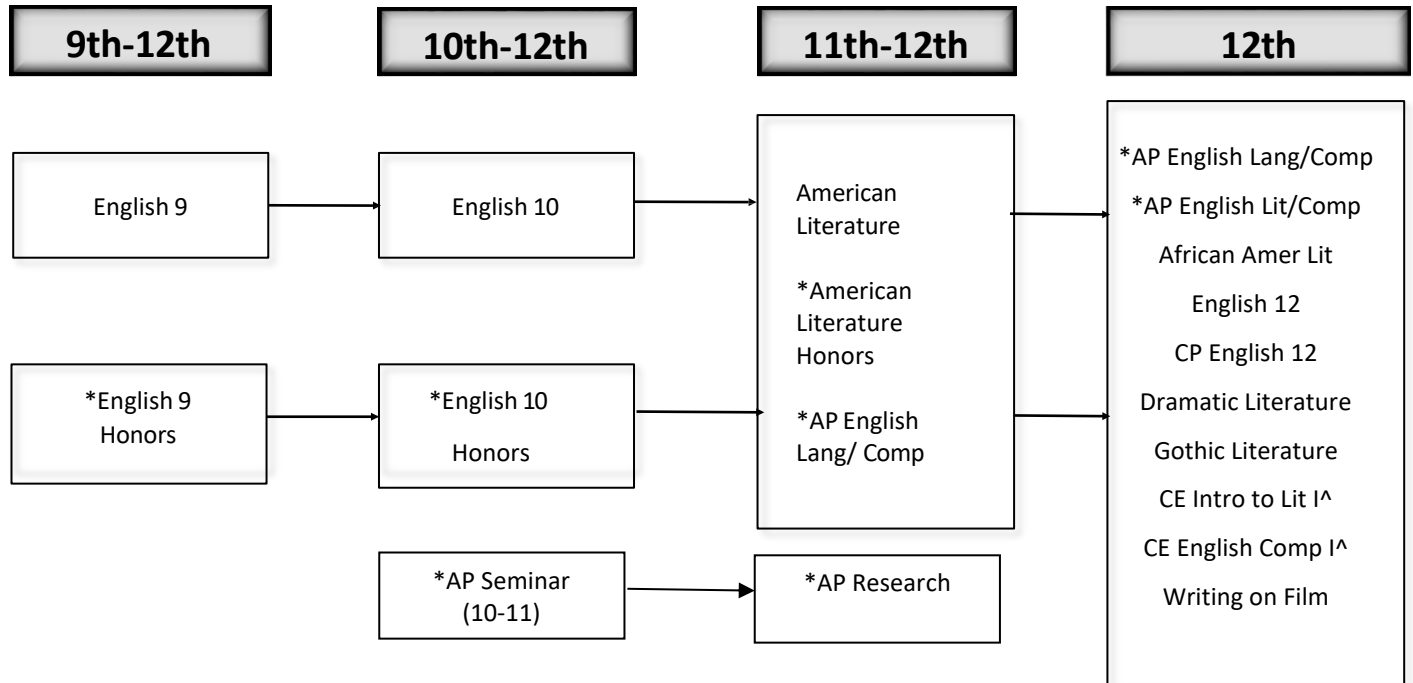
9th-12th

10th-12th

11th-12th

12th

English 9

*English 9 Honors

English 10

*English 10 Honors

*AP Seminar (10-11)

American Literature

*American Literature Honors

*AP English Lang/ Comp

*AP Research

*AP English Lang/Comp
*AP English Lit/Comp
African Amer Lit
English 12
CP English 12
Dramatic Literature
Gothic Literature
CE Intro to Lit I^
CE English Comp I^
Writing on Film